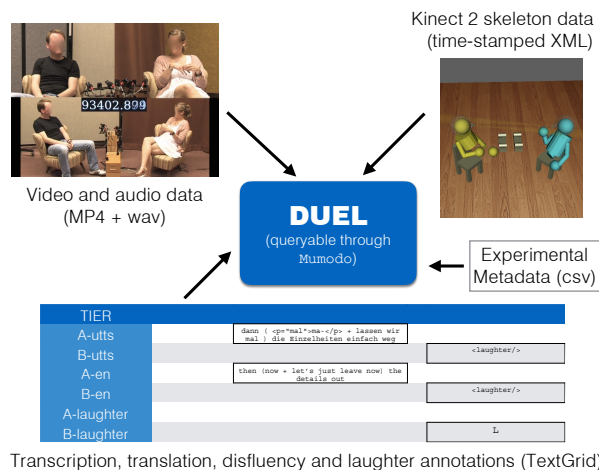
93402.899

Video and audio data (MP4 + wav)

Kinect 2 skeleton data (time-stamped XML)

DUEL

(queryable through Mumodo)

Experimental Metadata (csv)

| TIER | | |
|---|---|---|
| A-utts | dann ( <p="mal">ma-</p> + lassen wir mal ) die Einzelheiten einfach weg | |
| B-utts | | <laughter/> |
| A-en | then (now + let's just leave now) the details out | |
| B-en | | <laughter/> |
| A-laughter | | |
| B-laughter | | L |

Transcription, translation, disfluency and laughter annotations (TextGrid)